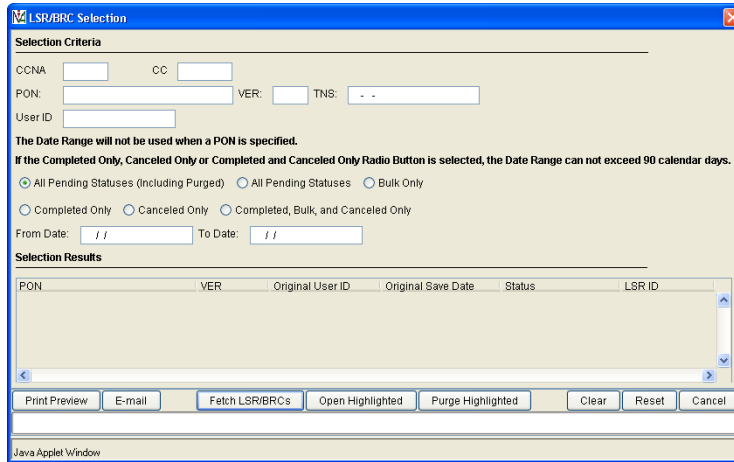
LSR/BRC Selection

Selection Criteria

CCNA CC

PON: VER: TNS: - -

User ID

The Date Range will not be used when a PON is specified.

If the Completed Only, Canceled Only or Completed and Canceled Only Radio Button is selected, the Date Range can not exceed 90 calendar days.

All Pending Statuses (Including Purged) All Pending Statuses Bulk Only

Completed Only Canceled Only Completed, Bulk, and Canceled Only

From Date: / / To Date: / /

Selection Results

| PON | VER | Original User ID | Original Save Date | Status | LSR ID |
|---|---|---|---|---|---|

Print Preview E-mail Fetch LSR/BRCs Open Highlighted Purge Highlighted Clear Reset Cancel

Java Applet Window